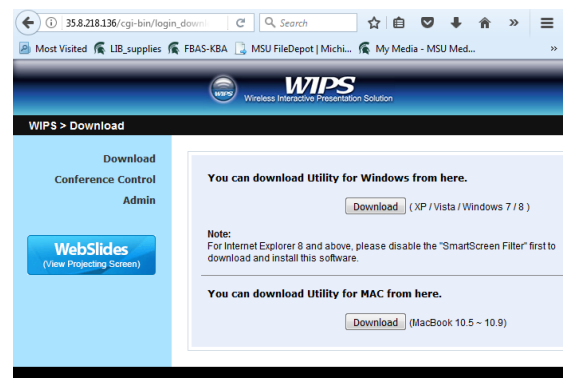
35.8.218.136/cgi-bin/login_down

Search

»

Most Visited LIB_supplies FBAS-KBA MSU FileDepot | Michi... My Media - MSU Med...

»

WIPS

WIPS Wireless Interactive Presentation Solution

WIPS > Download

Download

Conference Control

Admin

WebSlides
(View Projecting Screen)

You can download Utility for Windows from here.

Download ( XP / Vista / Windows 7 / 8 )

Note:
For Internet Explorer 8 and above, please disable the "SmartScreen Filter" first to download and install this software.

You can download Utility for MAC from here.

Download (MacBook 10.5 ~ 10.9)